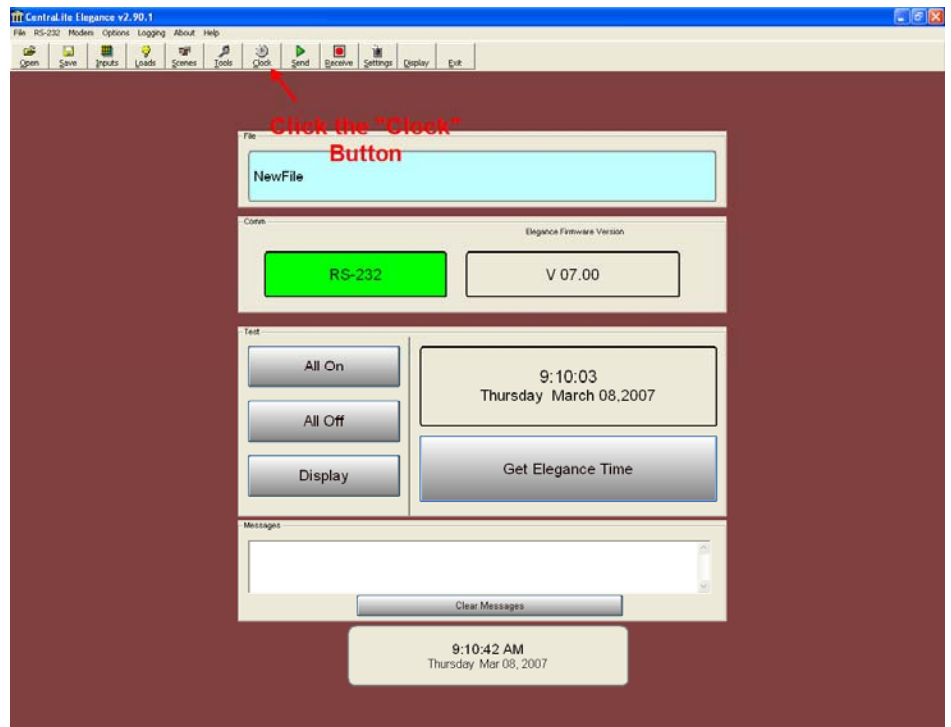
CentraLite Elegance v2.90.1

File RS-232 Modem Options Logging About Help

Open Save Inputs Loads Scenes Tools Clock Send Receive Settings Display Exit

Click the "Clock" Button

File

NewFile

Comm

Elegance Firmware Version

RS-232

V 07.00

Test

All On

All Off

Display

9:10:03
Thursday March 08,2007

Get Elegance Time

Messages

Clear Messages

9:10:42 AM
Thursday Mar 08, 2007